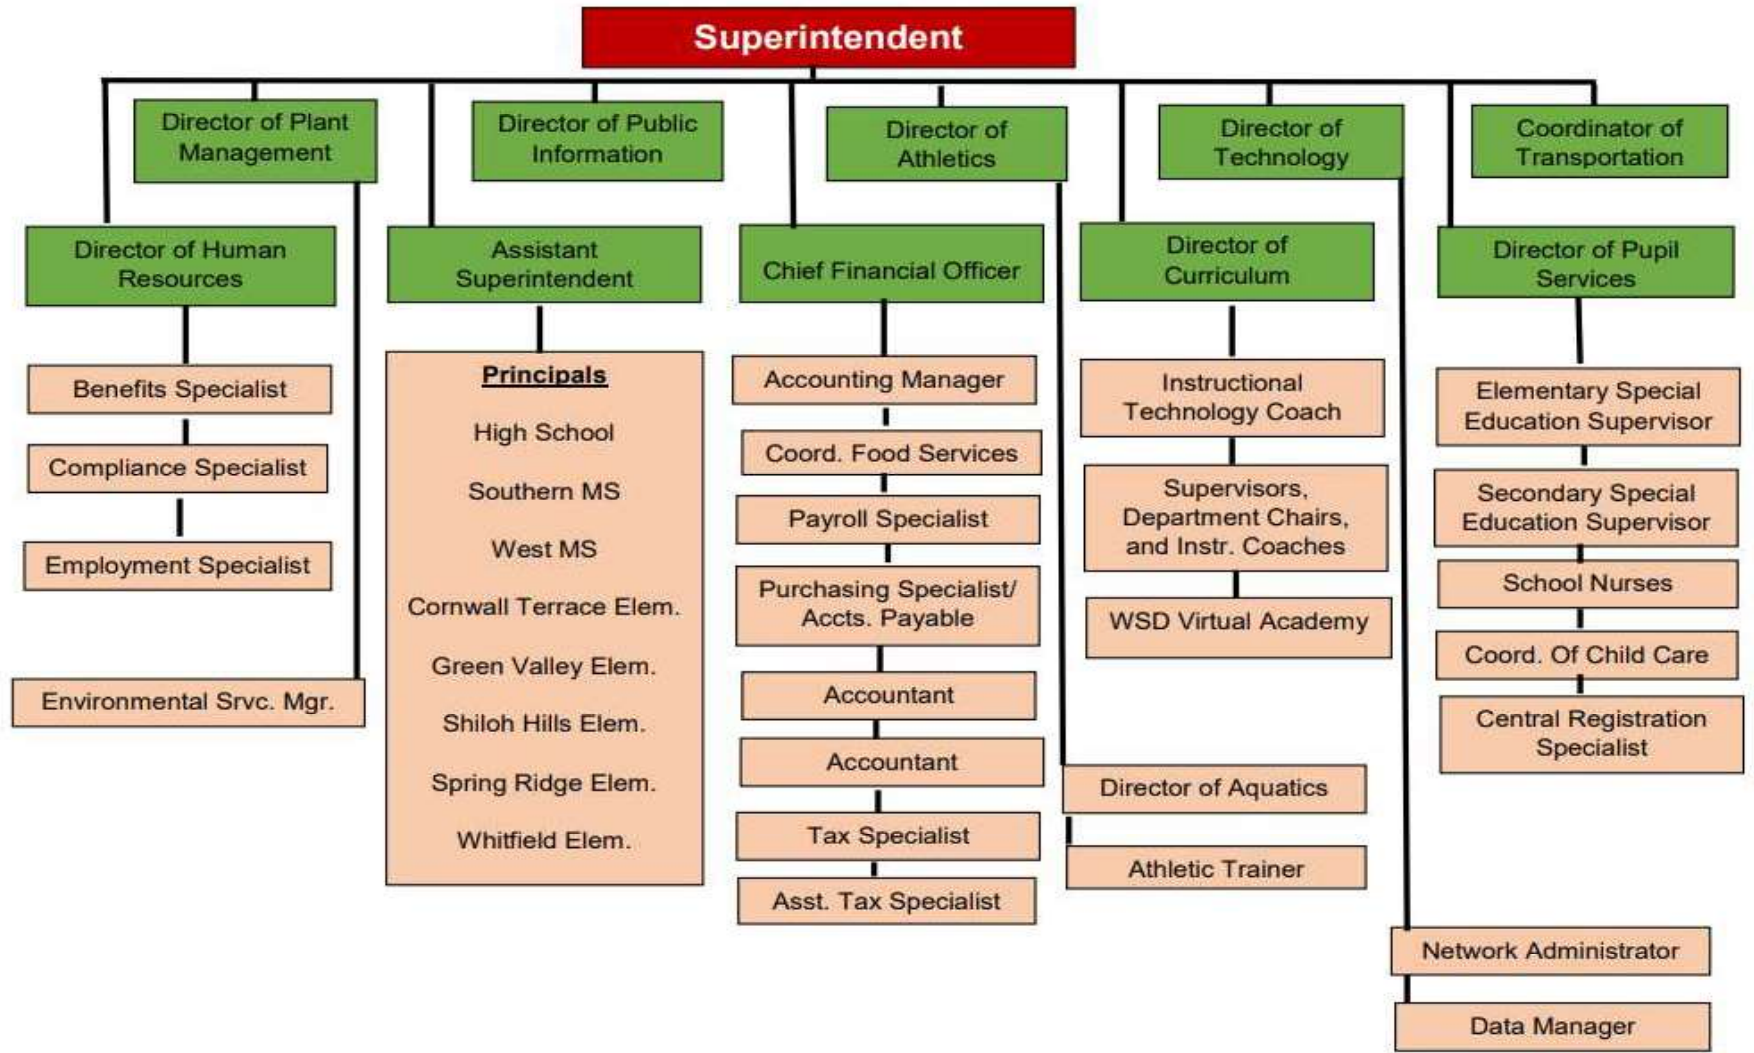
Superintendent

Director of Plant Management

Director of Public Information

Director of Athletics

Director of Technology

Coordinator of Transportation

Director of Human Resources

Assistant Superintendent

Chief Financial Officer

Director of Curriculum

Director of Pupil Services

Benefits Specialist

Compliance Specialist

Employment Specialist

Environmental Srvc. Mgr.

Principals

High School

Southern MS

West MS

Cornwall Terrace Elem.

Green Valley Elem.

Shiloh Hills Elem.

Spring Ridge Elem.

Whitfield Elem.

Accounting Manager

Coord. Food Services

Payroll Specialist

Purchasing Specialist/ Accts. Payable

Accountant

Accountant

Tax Specialist

Asst. Tax Specialist

Instructional Technology Coach

Supervisors, Department Chairs, and Instr. Coaches

WSD Virtual Academy

Director of Aquatics

Athletic Trainer

Elementary Special Education Supervisor

Secondary Special Education Supervisor

School Nurses

Coord. Of Child Care

Central Registration Specialist

Network Administrator

Data Manager